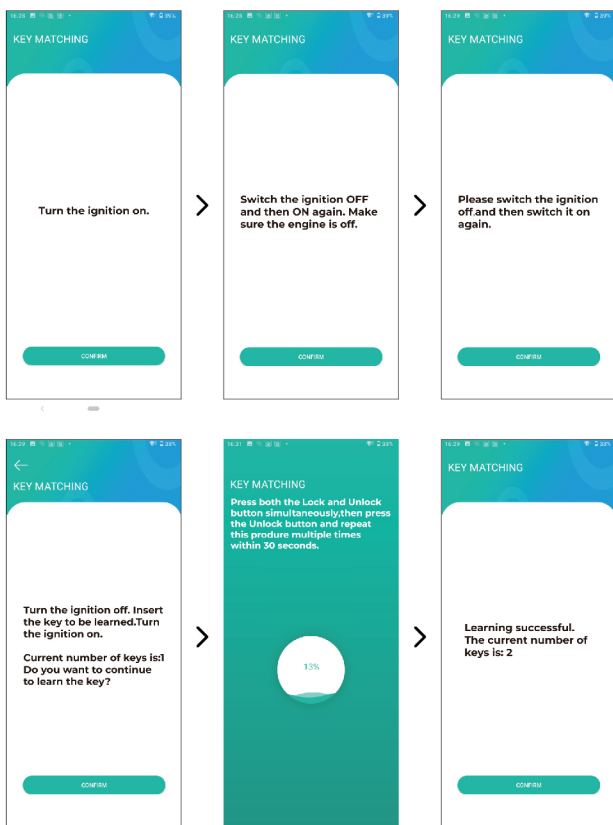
16:28 29%

KEY MATCHING

Turn the ignition on.

CONFIRM

16:28 29%

KEY MATCHING

Switch the ignition OFF and then ON again. Make sure the engine is off.

CONFIRM

16:29 29%

KEY MATCHING

Please switch the ignition off.and then switch it on again.

CONFIRM

16:29 29%

KEY MATCHING

Turn the ignition off. Insert the key to be learned.Turn the ignition on.

Current number of keys is:1
Do you want to continue to learn the key?

CONFIRM

16:31

KEY MATCHING

Press both the Lock and Unlock button simultaneously,then press the Unlock button and repeat this produre multiple times within 30 seconds.

13%

16:29 29%

KEY MATCHING

Learning successful.
The current number of keys is: 2

CONFIRM